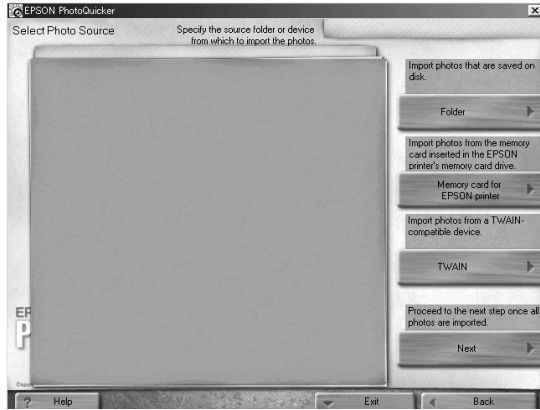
EPSON PhotoQuicker

Select Photo Source

Specify the source folder or device from which to import the photos.

Import photos that are saved on disk.

Folder

Import photos from the memory card inserted in the EPSON printer's memory card drive.

Memory card for EPSON printer

Import photos from a TWAIN-compatible device.

TWAIN

Proceed to the next step once all photos are imported.

Next

EP

P

Help

Exit

Back